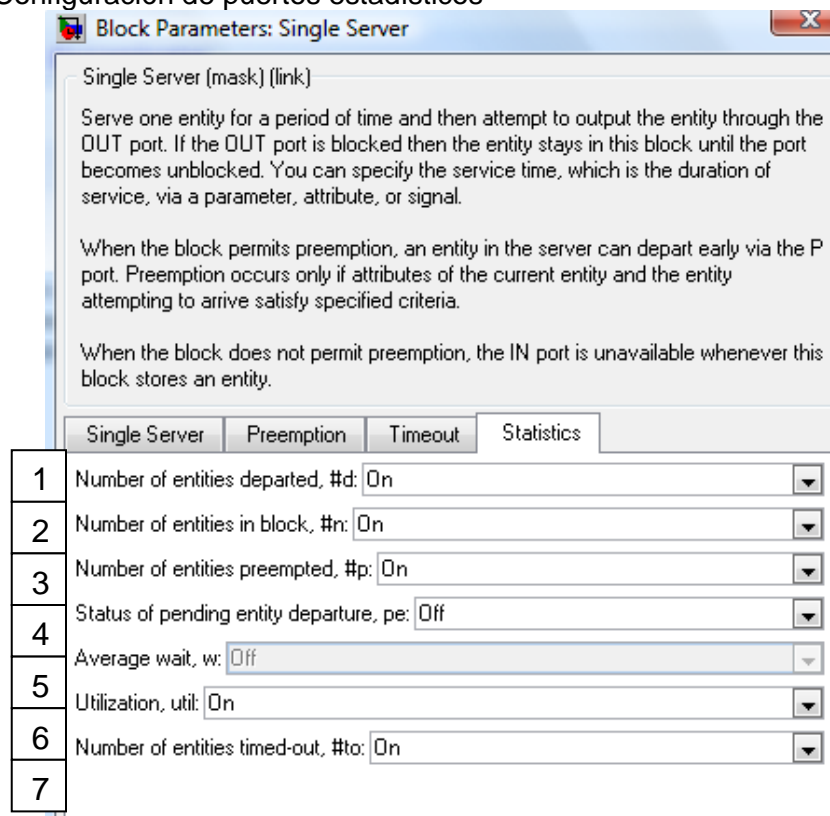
Configuración de puertos estadísticos

Block Parameters: Single Server

Single Server (mask) (link)

Serve one entity for a period of time and then attempt to output the entity through the OUT port. If the OUT port is blocked then the entity stays in this block until the port becomes unblocked. You can specify the service time, which is the duration of service, via a parameter, attribute, or signal.

When the block permits preemption, an entity in the server can depart early via the P port. Preemption occurs only if attributes of the current entity and the entity attempting to arrive satisfy specified criteria.

When the block does not permit preemption, the IN port is unavailable whenever this block stores an entity.

Single Server | Preemption | Timeout | Statistics

1 Number of entities departed, #d: On
2 Number of entities in block, #n: On
3 Number of entities preempted, #p: On
4 Status of pending entity departure, pe: Off
Average wait, w: Off
5 Utilization, util: On
6 Number of entities timed-out, #to: On
7